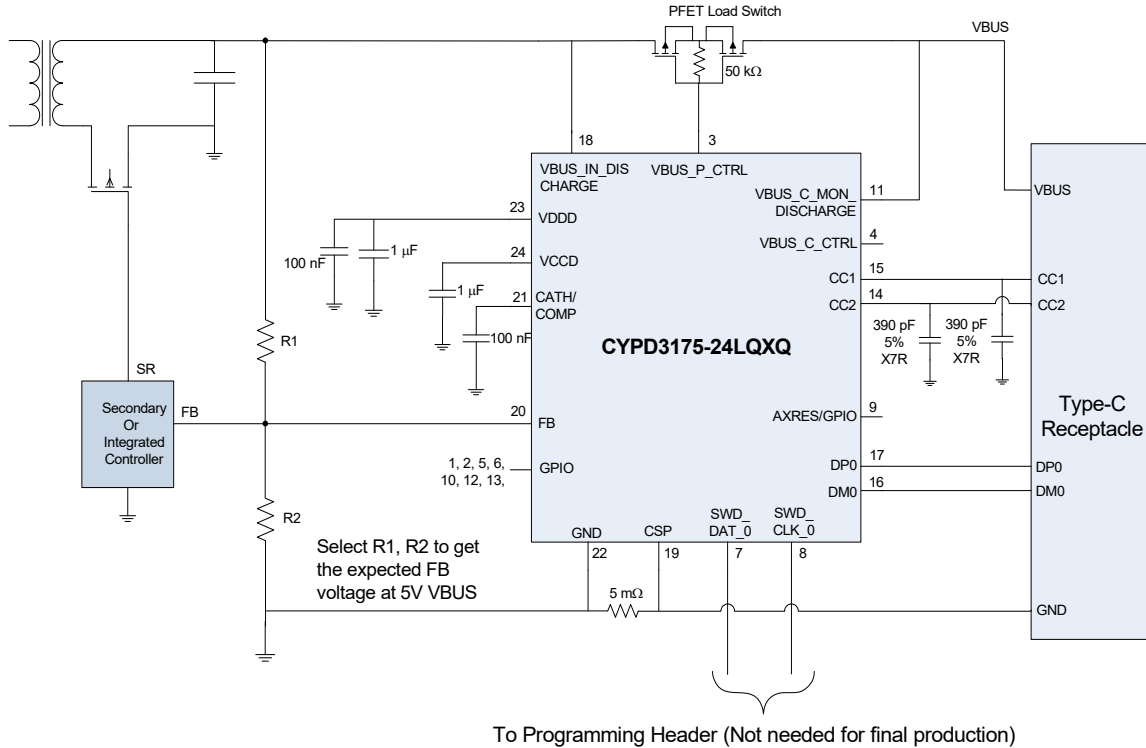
PFET Load Switch

VBUS

50 kΩ

18

3

VBUS_IN_DIS CHARGE

VBUS_P_CTRL

VBUS_C_MON_ DISCHARGE

11

VBUS

23

VDDD

VBUS_C_CTRL

4

100 nF

1 μF

24

VCCD

1 μF

21

CATH/ COMP

CC1

15

CC1

CC2

14

CC2

100 nF

390 pF 5% X7R

390 pF 5% X7R

R1

CYPD3175-24LQXQ

SR

Secondary Or Integrated Controller

FB

20

FB

AXRES/GPIO

9

Type-C Receptacle

1, 2, 5, 6, 10, 12, 13,

GPIO

DP0

17

DP0

DM0

16

DM0

R2

GND

CSP

SWD_ DAT_0

SWD_ CLK_0

22

19

7

8

Select R1, R2 to get the expected FB voltage at 5V VBUS

5 mΩ

GND

To Programming Header (Not needed for final production)